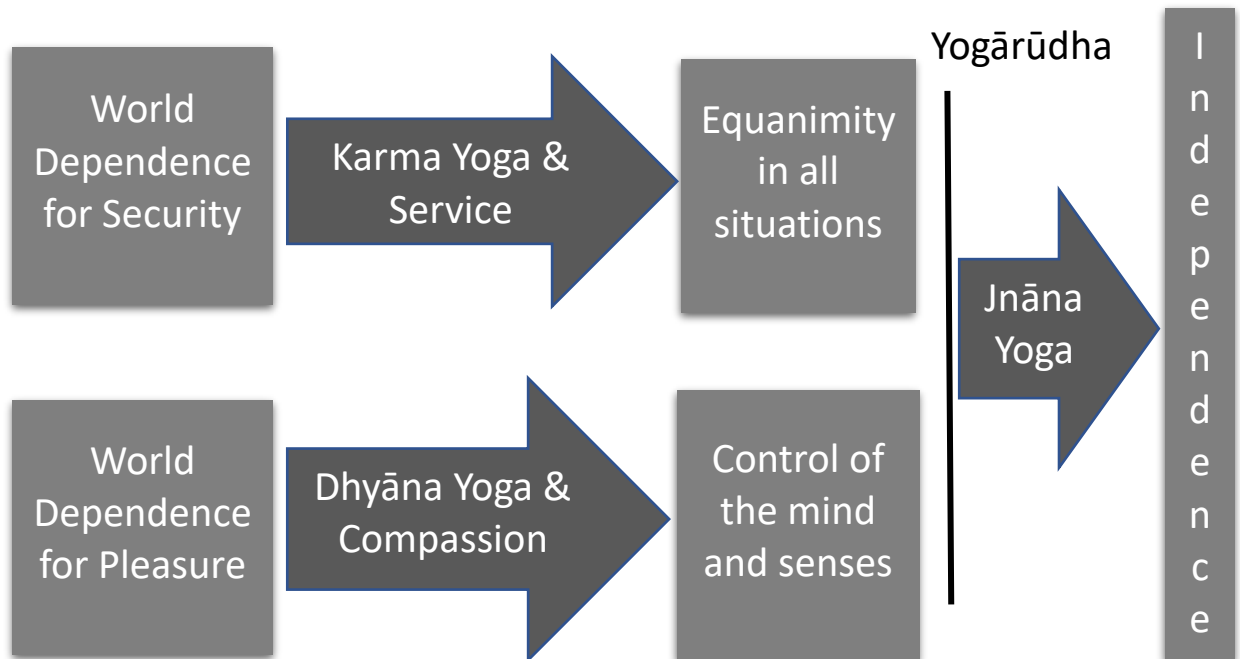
World Dependence for Security

Karma Yoga & Service

Equanimity in all situations

Yogārūdha

Independence

Jnāna Yoga

World Dependence for Pleasure

Dhyāna Yoga & Compassion

Control of the mind and senses